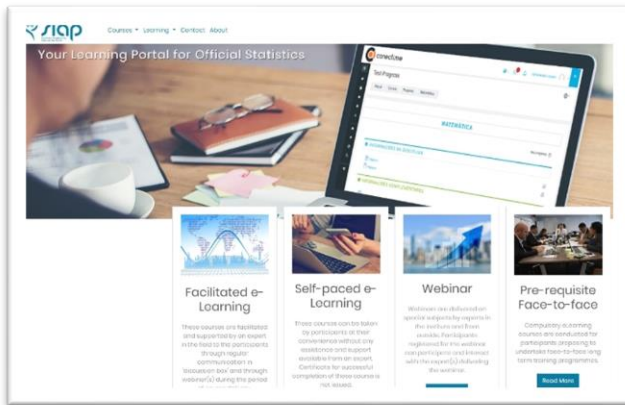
siap

Courses ▾ Learning ▾ Contact About

Your Learning Portal for Official Statistics

conecti.me

Test Program

MATEMÁTICA

Facilitated e-Learning

These courses are facilitated and supported by an expert in the field to the participants through regular communication in 'discussion box' and through webinar(s) during the period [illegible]

Self-paced e-Learning

These courses can be taken by participants at their convenience without any assistance and support available from an expert. Certificate for successful completion of these course is not issued.

Webinar

Webinars are delivered on special subjects by experts in the Institute and from outside. Participants registered for the webinar can participate and interact with the expert(s) delivering the webinar.

Pre-requisite Face-to-face

Compulsory e-Learning courses are conducted for participants proposing to undertake face-to-face long term training programmes.

Read More